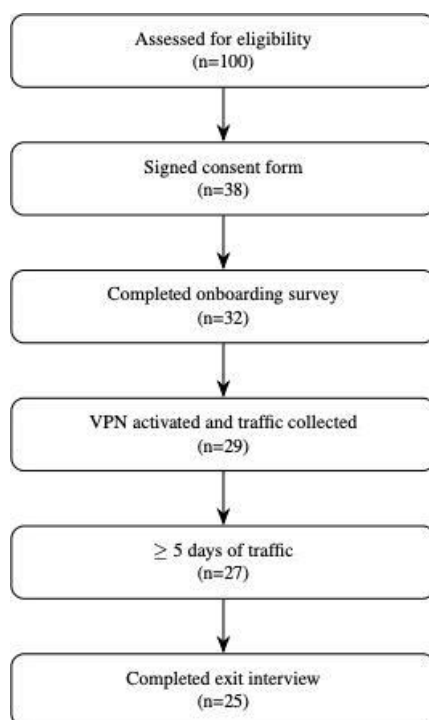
Assessed for eligibility
(n=100)

Signed consent form
(n=38)

Completed onboarding survey
(n=32)

VPN activated and traffic collected
(n=29)

$\geq$ 5 days of traffic
(n=27)

Completed exit interview
(n=25)